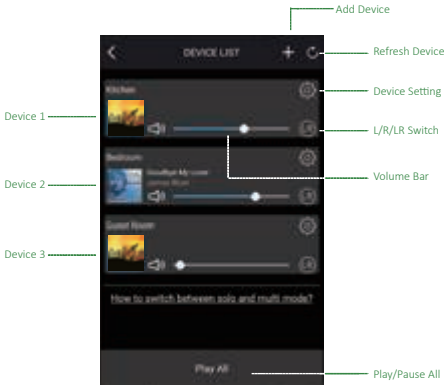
Add Device

DEVICE LIST

Refresh Device

Kitchen

Device Setting

Device 1

L/R/LR Switch

Bedroom

Goodbye My Lover

James Blunt

Device 2

Volume Bar

Guest Room

Device 3

How to switch between solo and multi mode?

Play All

Play/Pause All